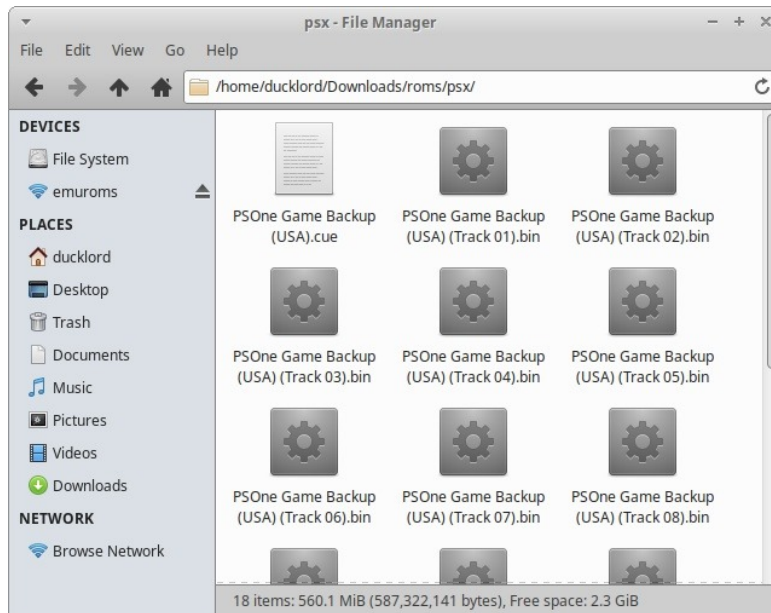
psx - File Manager

File Edit View Go Help

/home/ducklord/Downloads/roms/psx/

DEVICES
File System
emuroms
PLACES
ducklord
Desktop
Trash
Documents
Music
Pictures
Videos
Downloads
NETWORK
Browse Network

PSOne Game Backup (USA).cue
PSOne Game Backup (USA) (Track 01).bin
PSOne Game Backup (USA) (Track 02).bin
PSOne Game Backup (USA) (Track 03).bin
PSOne Game Backup (USA) (Track 04).bin
PSOne Game Backup (USA) (Track 05).bin
PSOne Game Backup (USA) (Track 06).bin
PSOne Game Backup (USA) (Track 07).bin
PSOne Game Backup (USA) (Track 08).bin

18 items: 560.1 MiB (587,322,141 bytes), Free space: 2.3 GiB